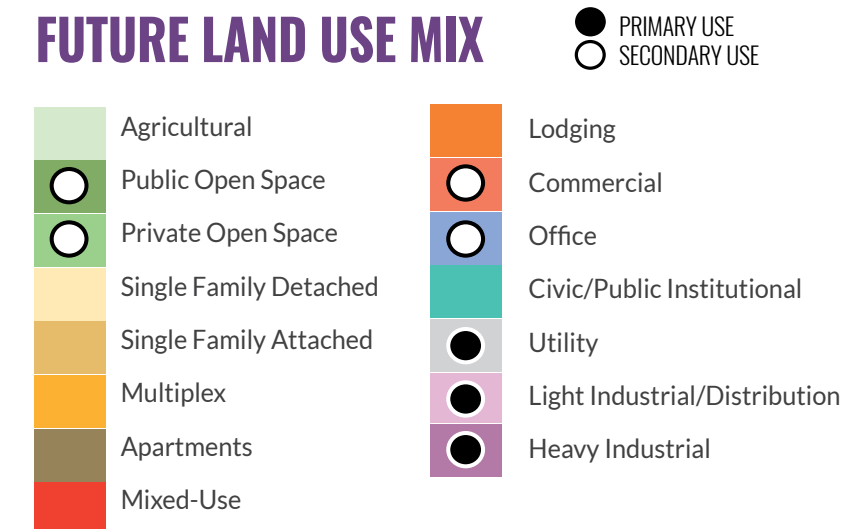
FUTURE LAND USE MIX

PRIMARY USE
SECONDARY USE

Agricultural
Public Open Space
Private Open Space
Single Family Detached
Single Family Attached
Multiplex
Apartments
Mixed-Use

Lodging
Commercial
Office
Civic/Public Institutional
Utility
Light Industrial/Distribution
Heavy Industrial